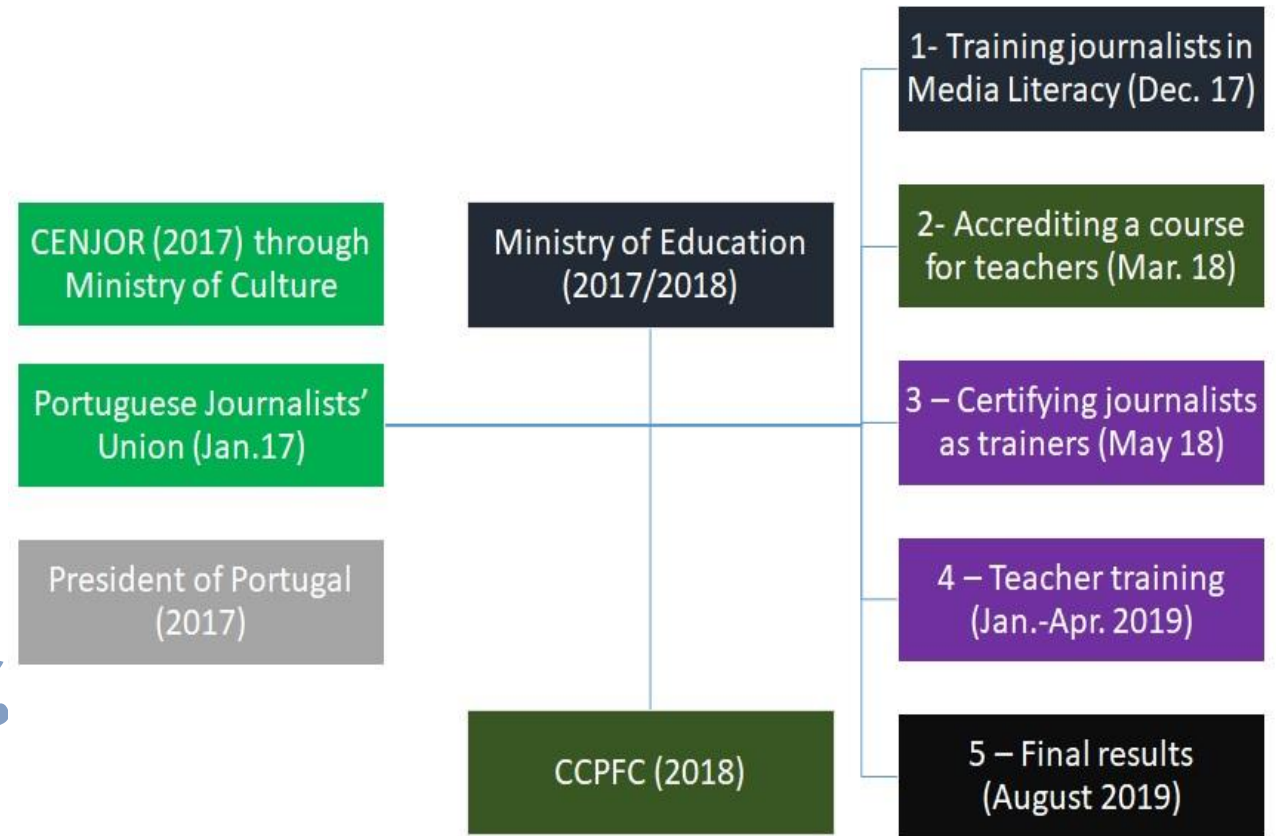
CENJOR (2017) through Ministry of Culture

Portuguese Journalists' Union (Jan.17)

President of Portugal (2017)

Ministry of Education (2017/2018)

CCPFC (2018)

1- Training journalists in Media Literacy (Dec. 17)

2- Accrediting a course for teachers (Mar. 18)

3 – Certifying journalists as trainers (May 18)

4 – Teacher training (Jan.-Apr. 2019)

5 – Final results (August 2019)